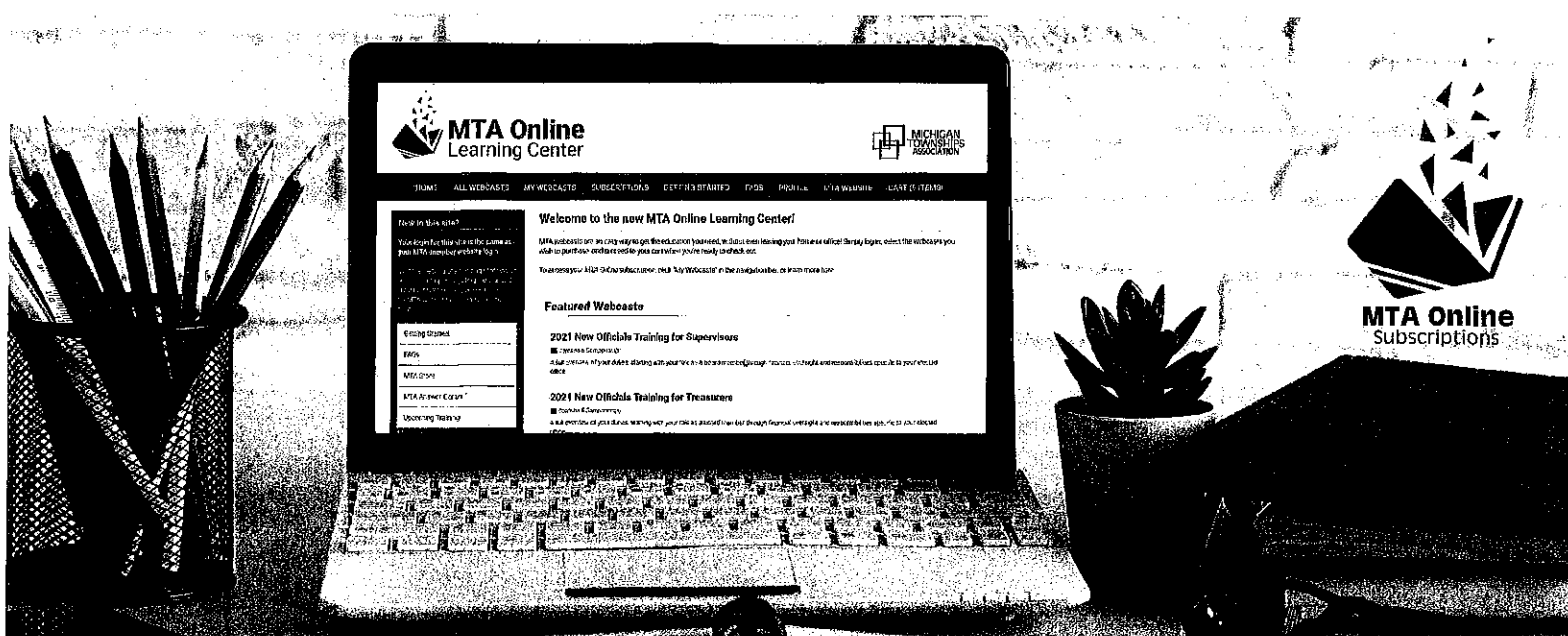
MTA Online Learning Center

MICHIGAN TOWNSHIPS ASSOCIATION

HOME ALL WEBCASTS MY WEBCASTS SUBSCRIPTIONS GETTING STARTED FAQS PROFILE MTA WEBSITE CART (0 ITEMS)

New to this site?

Your login for this site is the same as your MTA member website login.

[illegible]

Getting Started

FAQs

MTA Store

MTA Answer Center

Upcoming Training

Welcome to the new MTA Online Learning Center!

MTA webcasts are an easy way to get the education you need, without even leaving your home or office! Simply login, select the webcasts you wish to purchase and we'll settle your cart when you're ready to check out.

To access your MTA Online subscription, click "My Webcasts" in the navigation bar, or learn more here.

Featured Webcasts

2021 New Officials Training for Supervisors

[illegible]

2021 New Officials Training for Treasurers

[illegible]

MTA Online Subscriptions